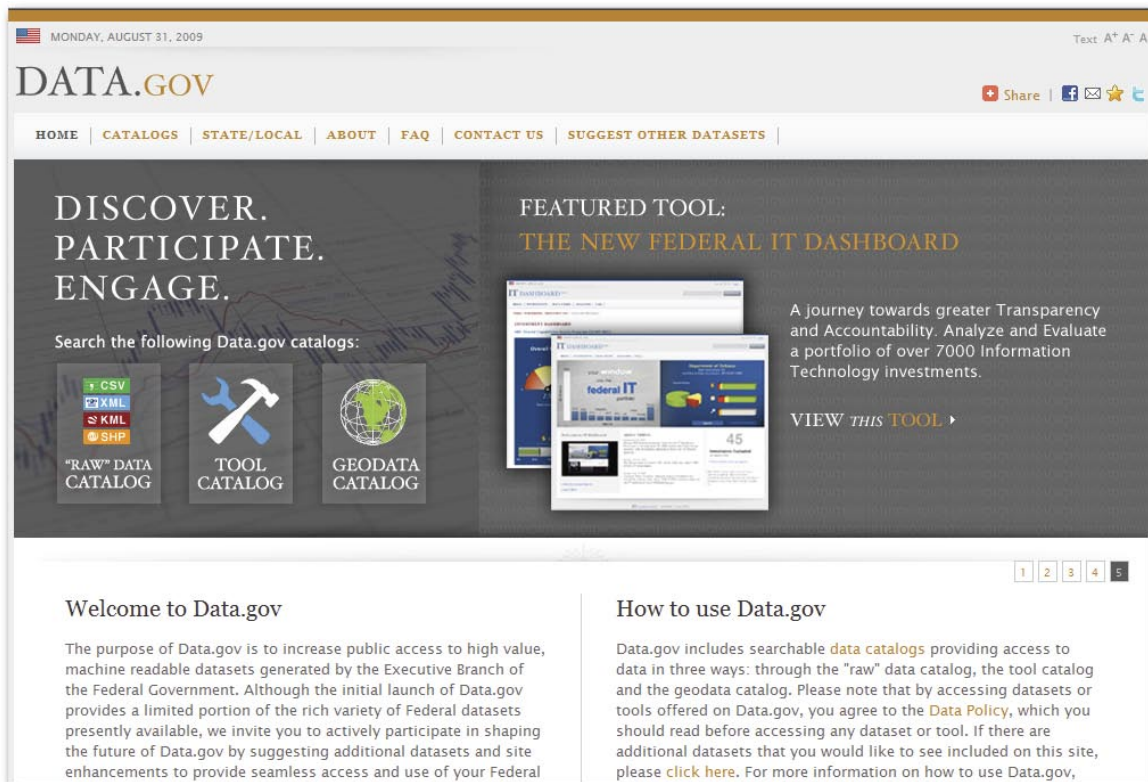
MONDAY, AUGUST 31, 2009

Text A+ A- A

DATA.GOV

Share |

HOME | CATALOGS | STATE/LOCAL | ABOUT | FAQ | CONTACT US | SUGGEST OTHER DATASETS

DISCOVER.
PARTICIPATE.
ENGAGE.

Search the following Data.gov catalogs:

CSV
XML
KML
SHP

"RAW" DATA CATALOG

TOOL CATALOG

GEODATA CATALOG

FEATURED TOOL:
THE NEW FEDERAL IT DASHBOARD

IT DASHBOARD

your window into the federal IT portfolio

45

A journey towards greater Transparency and Accountability. Analyze and Evaluate a portfolio of over 7000 Information Technology investments.

VIEW THIS TOOL

1 2 3 4 5

Welcome to Data.gov

The purpose of Data.gov is to increase public access to high value, machine readable datasets generated by the Executive Branch of the Federal Government. Although the initial launch of Data.gov provides a limited portion of the rich variety of Federal datasets presently available, we invite you to actively participate in shaping the future of Data.gov by suggesting additional datasets and site enhancements to provide seamless access and use of your Federal

How to use Data.gov

Data.gov includes searchable data catalogs providing access to data in three ways: through the "raw" data catalog, the tool catalog and the geodata catalog. Please note that by accessing datasets or tools offered on Data.gov, you agree to the Data Policy, which you should read before accessing any dataset or tool. If there are additional datasets that you would like to see included on this site, please click here. For more information on how to use Data.gov,